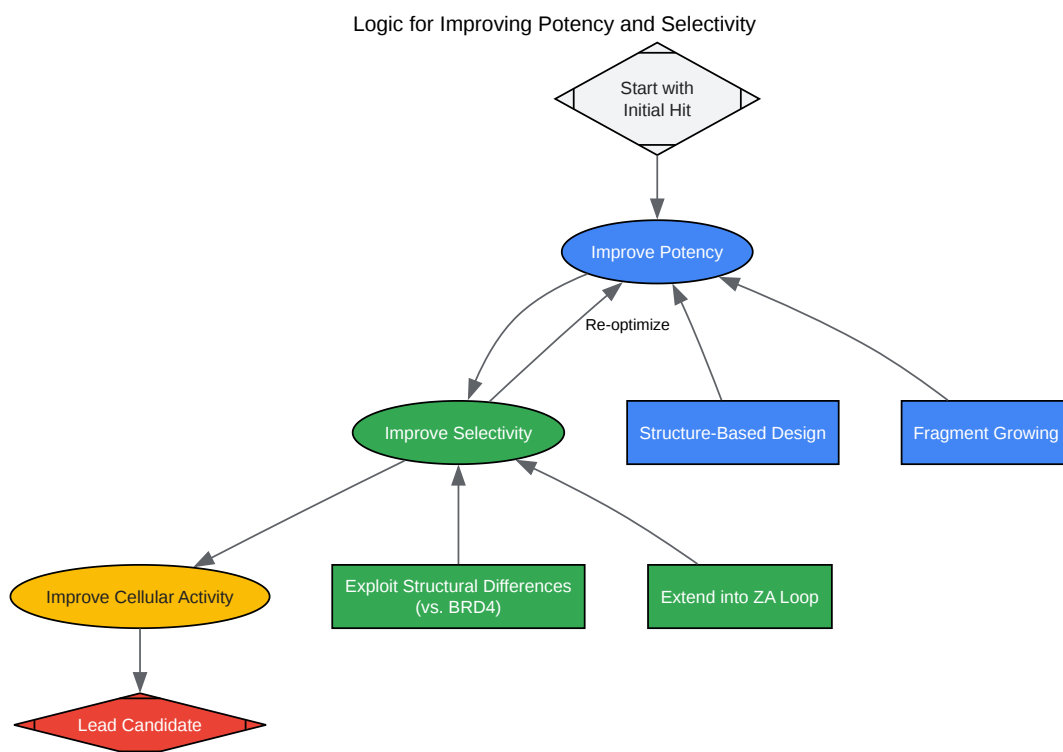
Logic for Improving Potency and Selectivity

Start with Initial Hit

Improve Potency

Re-optimize

Improve Selectivity

Structure-Based Design

Fragment Growing

Improve Cellular Activity

Exploit Structural Differences (vs. BRD4)

Extend into ZA Loop

Lead Candidate